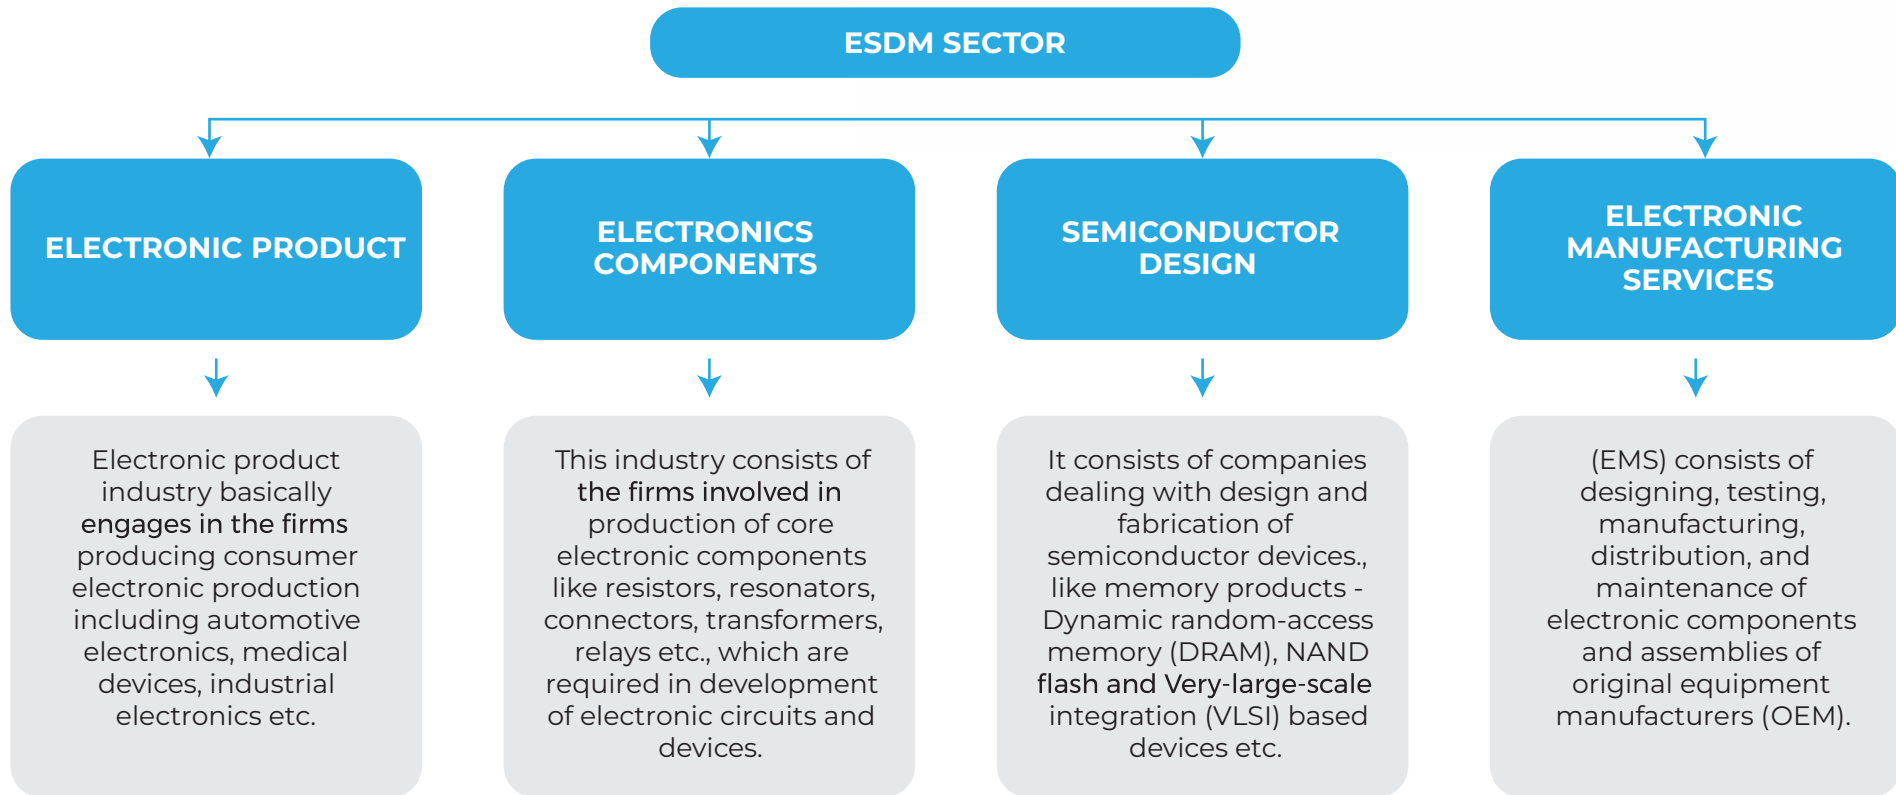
ESDM SECTOR

ELECTRONIC PRODUCT

ELECTRONICS COMPONENTS

SEMICONDUCTOR DESIGN

ELECTRONIC MANUFACTURING SERVICES

Electronic product industry basically engages in the firms producing consumer electronic production including automotive electronics, medical devices, industrial electronics etc.

This industry consists of the firms involved in production of core electronic components like resistors, resonators, connectors, transformers, relays etc., which are required in development of electronic circuits and devices.

It consists of companies dealing with design and fabrication of semiconductor devices., like memory products - Dynamic random-access memory (DRAM), NAND flash and Very-large-scale integration (VLSI) based devices etc.

(EMS) consists of designing, testing, manufacturing, distribution, and maintenance of electronic components and assemblies of original equipment manufacturers (OEM).